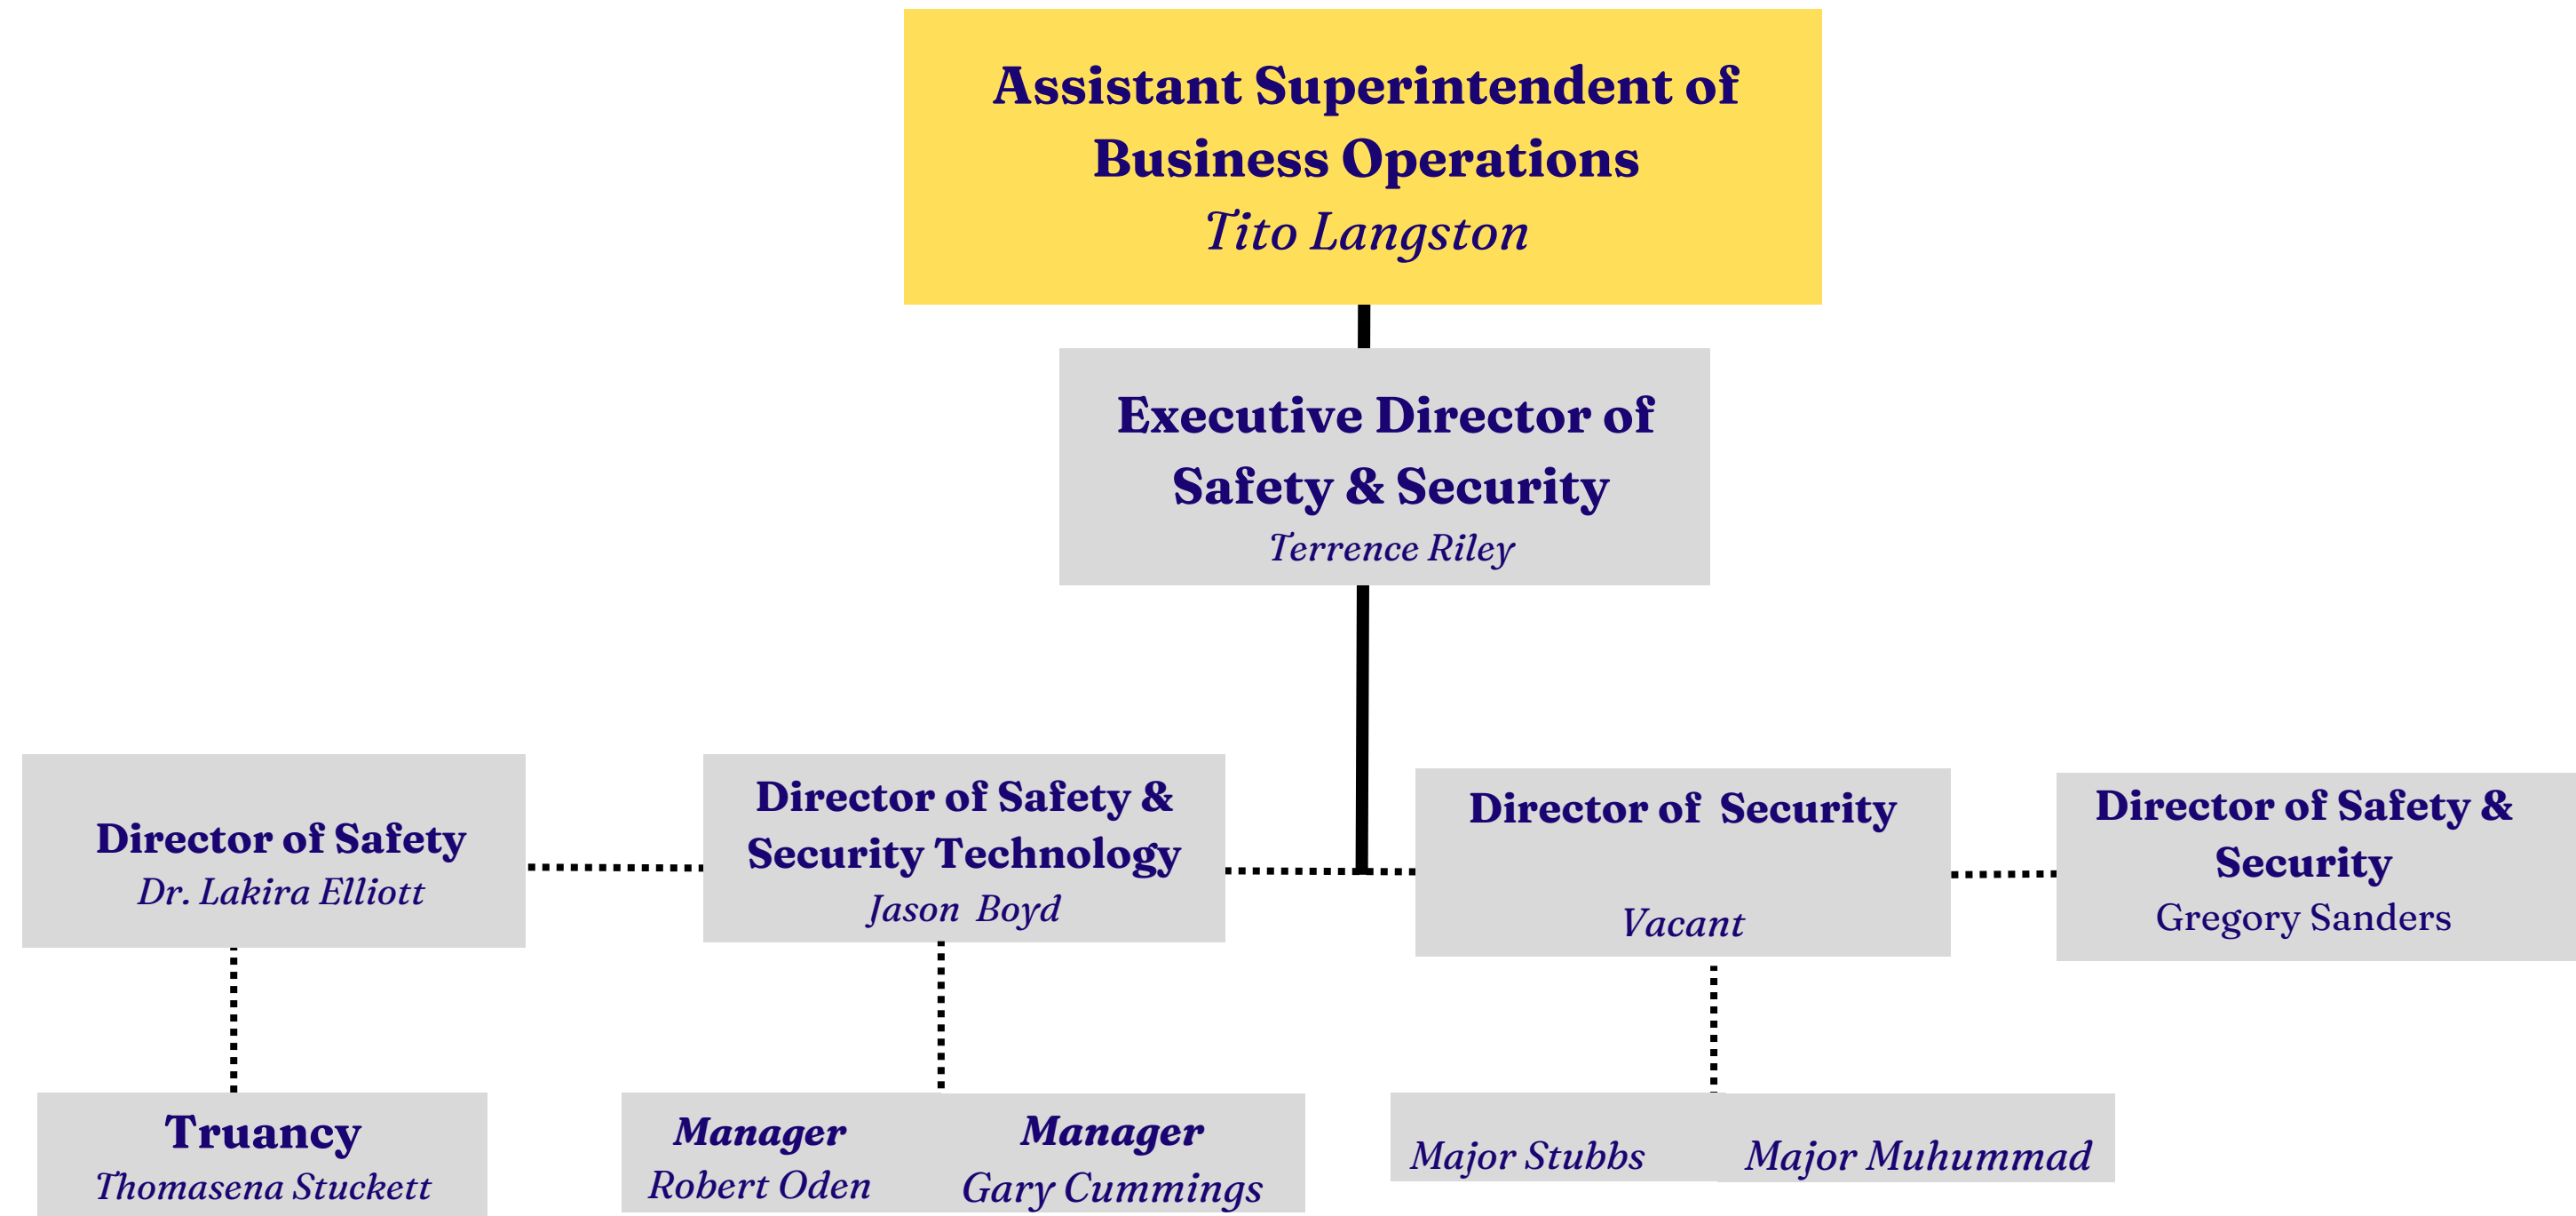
Assistant Superintendent of Business Operations
Tito Langston

Executive Director of Safety & Security
Terrence Riley

Director of Safety
Dr. Lakira Elliott

Director of Safety & Security Technology
Jason Boyd

Director of Security
Vacant

Director of Safety & Security
Gregory Sanders

Truancy
Thomasena Stuckett

Manager
Robert Oden

Manager
Gary Cummings

Major Stubbs

Major Muhummad